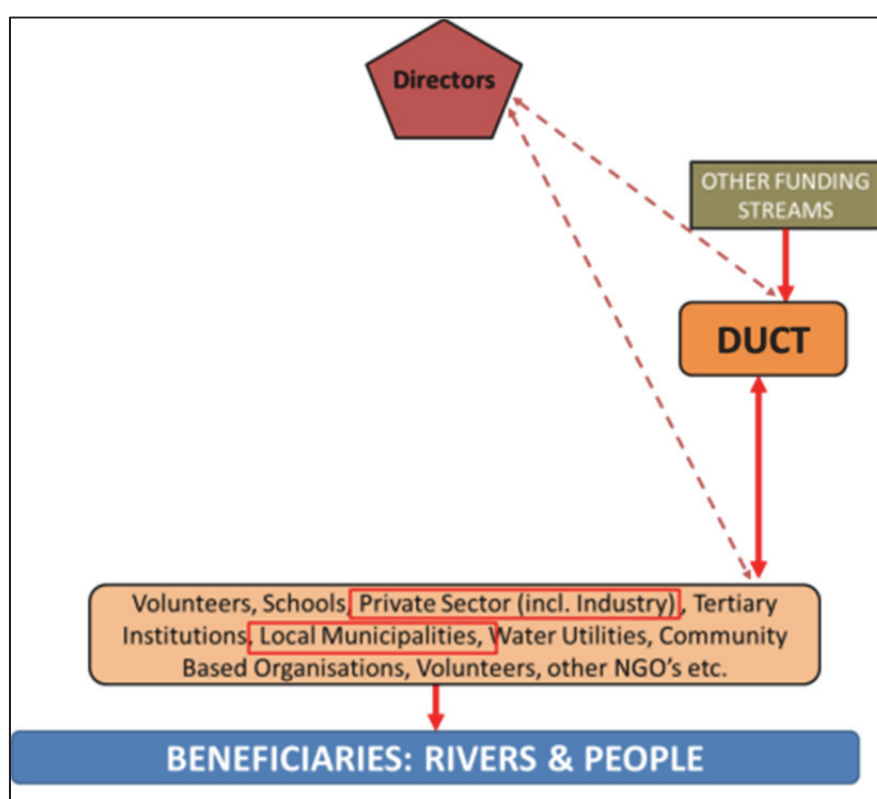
Directors

OTHER FUNDING STREAMS

DUCT

Volunteers, Schools, Private Sector (incl. Industry), Tertiary Institutions, Local Municipalities, Water Utilities, Community Based Organisations, Volunteers, other NGO's etc.

BENEFICIARIES: RIVERS & PEOPLE